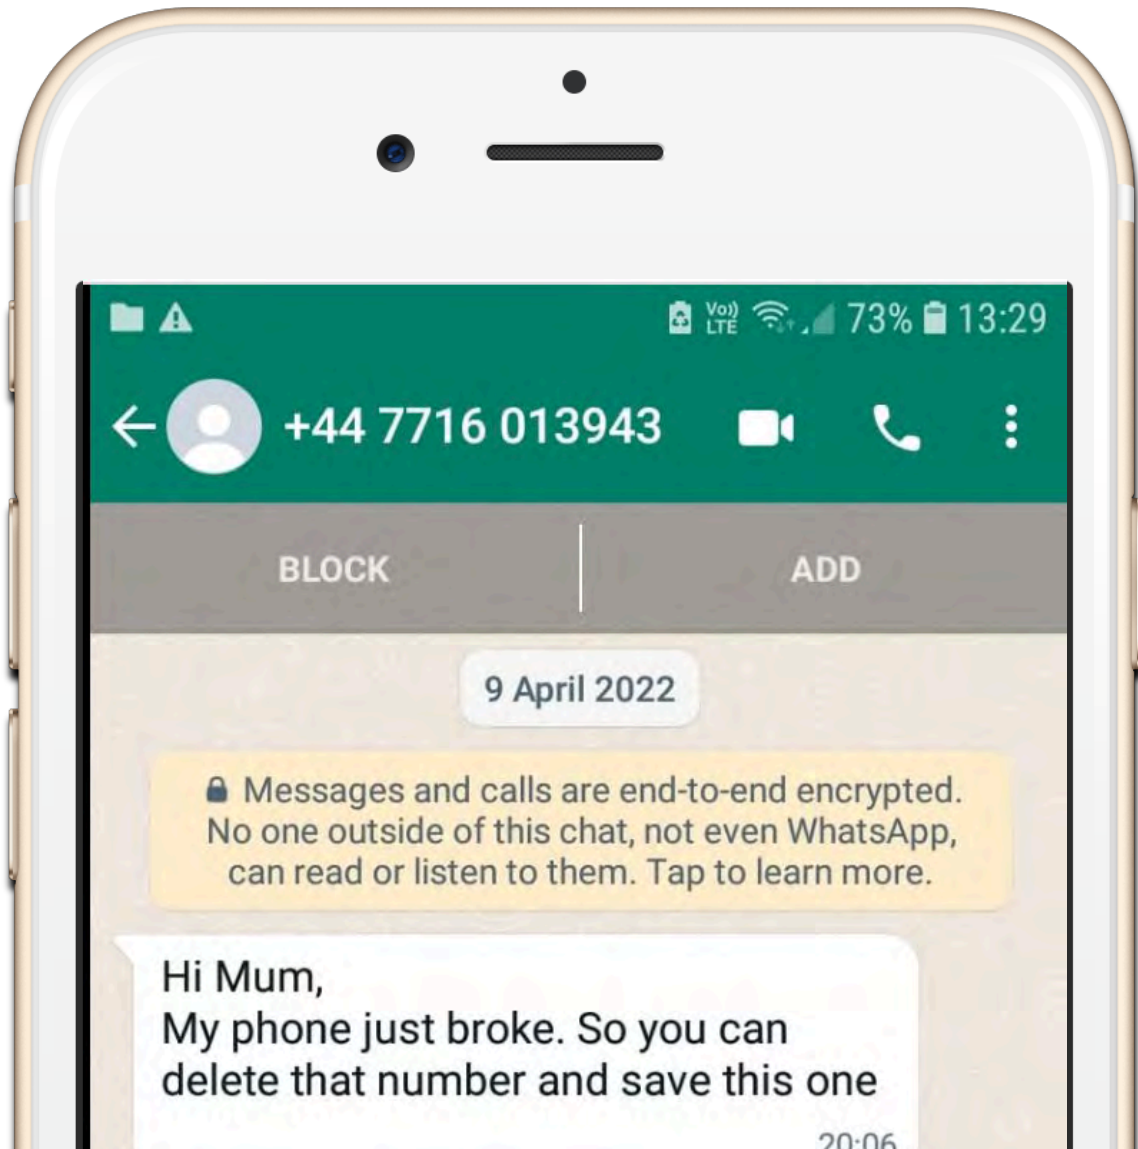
Vo)) LTE 73% 13:29

+44 7716 013943

BLOCK

ADD

9 April 2022

Messages and calls are end-to-end encrypted. No one outside of this chat, not even WhatsApp, can read or listen to them. Tap to learn more.

Hi Mum,
My phone just broke. So you can delete that number and save this one

20:06